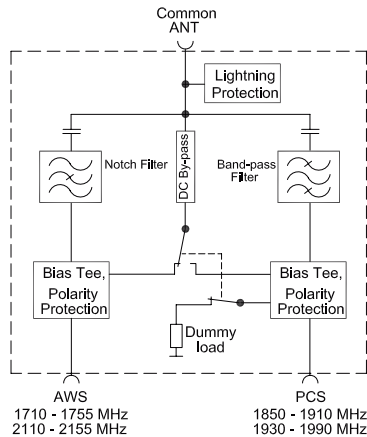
Common ANT

Lightning Protection

Notch Filter

DC By-pass

Band-pass Filter

Bias Tee, Polarity Protection

Bias Tee, Polarity Protection

Dummy load

AWS
1710 - 1755 MHz
2110 - 2155 MHz

PCS
1850 - 1910 MHz
1930 - 1990 MHz